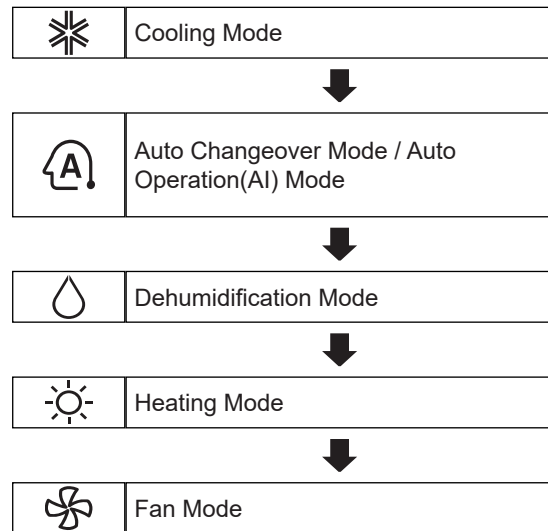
| | |
|---|---|
| | Cooling Mode |

| | |
|---|---|
| A | Auto Changeover Mode / Auto Operation(AI) Mode |

| | |
|---|---|
| | Dehumidification Mode |

| | |
|---|---|
| | Heating Mode |

| | |
|---|---|
| | Fan Mode |